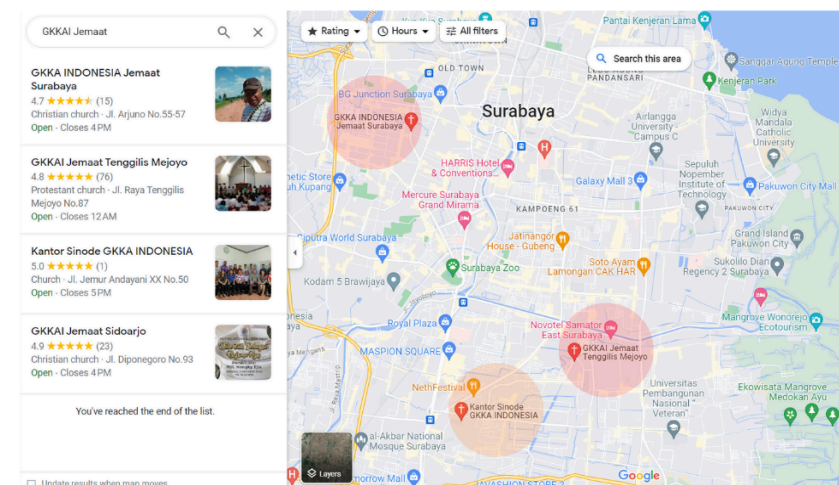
GKKAI Jemaat

GKKA INDONESIA Jemaat Surabaya
4.7 ★★★★★ (15)
Christian church · Jl. Arjuno No.55-57
Open · Closes 4 PM

GKKAI Jemaat Tenggilis Mejoyo
4.8 ★★★★★ (76)
Protestant church · Jl. Raya Tenggilis Mejoyo No.87
Open · Closes 12 AM

Kantor Sinode GKKA INDONESIA
5.0 ★★★★★ (1)
Church · Jl. Jemur Andayani XX No.50
Open · Closes 5 PM

GKKAI Jemaat Sidoarjo
4.9 ★★★★★ (23)
Christian church · Jl. Diponegoro No.93
Open · Closes 4 PM

You've reached the end of the list.

Update results when map moves

Rating
Hours
All filters
Search this area
Layers

Pantai Kenjeran Lama
Sanggar Agung Temple
Kenjeran Park
PANDANSARI
OLD TOWN
BG Junction Surabaya
Surabaya
GKKA INDONESIA Jemaat Surabaya
Airlangga University Campus C
Santa Maria Magdalena Catholic University
HARRIS Hotel & Conventions...
Mercure Surabaya Grand Mirama
Galaxy Mall 3
Sepuluh Nopember Institute of Technology
Pakuwon City Mall
PAKUWON CITY
netic Store
Kupang
KAMPOENG 61
Ciputra World Surabaya
Jatinangor House - Gubeng
Soto Ayam Lamongan CAK HAR
Grand Island Pakuwon City
Surabaya Zoo
Sukolilo Dian Regency 2 Surabaya
Kodam 5 Brawijaya
Royal Plaza
Novotel Samator East Surabaya
GKKAI Jemaat Tenggilis Mejoyo
Mangrove Wonorejo Ecotourism
MASPION SQUARE
NethFestival
Universitas Pembangunan Nasional "Veteran"...
Ekowisata Mangrove Medokan Ayu
Kantor Sinode GKKA INDONESIA
al-Akbar National Mosque Surabaya
Tomorrow Mall
Google